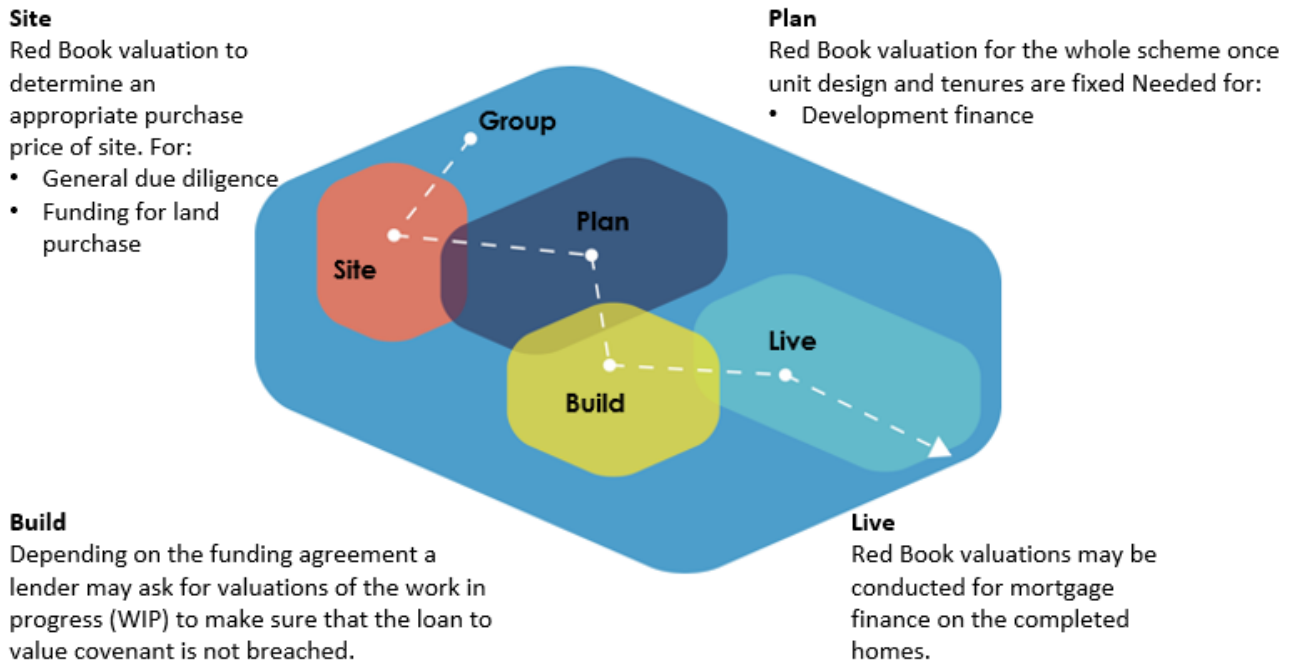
**Site**
Red Book valuation to determine an appropriate purchase price of site. For:
• General due diligence
• Funding for land purchase

**Plan**
Red Book valuation for the whole scheme once unit design and tenures are fixed Needed for:
• Development finance

Group

Plan

Site

Live

Build

**Build**
Depending on the funding agreement a lender may ask for valuations of the work in progress (WIP) to make sure that the loan to value covenant is not breached.

**Live**
Red Book valuations may be conducted for mortgage finance on the completed homes.